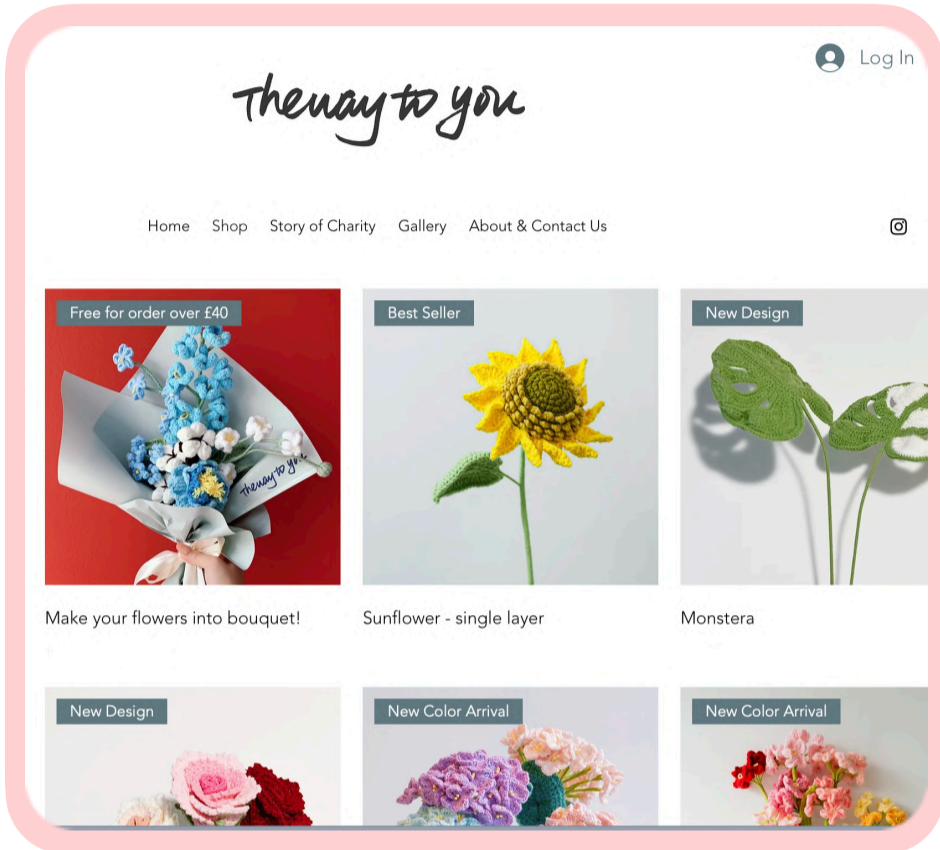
Log In

theway to you

Home Shop Story of Charity Gallery About & Contact Us

Free for order over £40

theway to you

Make your flowers into bouquet!

Best Seller

Sunflower - single layer

New Design

Monstera

New Design

New Color Arrival

New Color Arrival